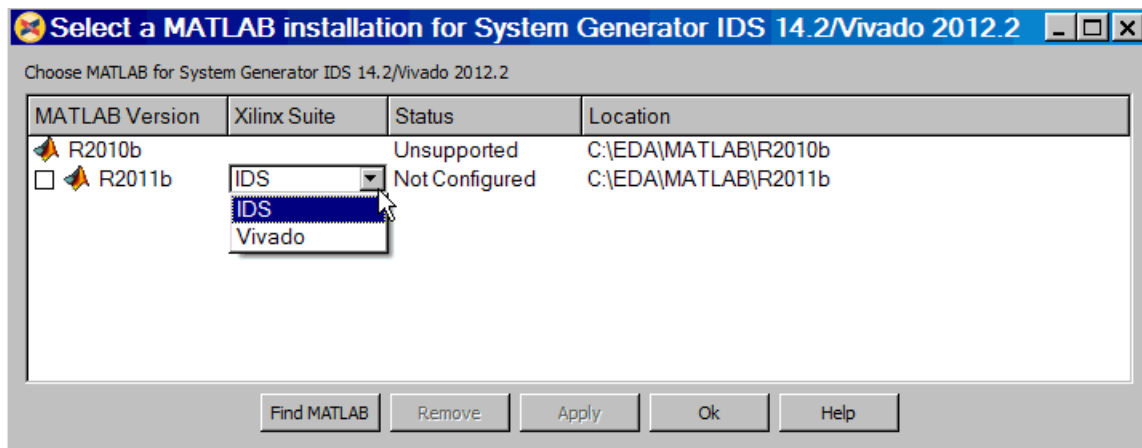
Select a MATLAB installation for System Generator IDS 14.2/Vivado 2012.2

Choose MATLAB for System Generator IDS 14.2/Vivado 2012.2

| MATLAB Version | Xilinx Suite | Status | Location |
|---|---|---|---|
| R2010b | | Unsupported | C:\EDA\MATLAB\R2010b |
| R2011b | IDS | Not Configured | C:\EDA\MATLAB\R2011b |

IDS
Vivado

Find MATLAB Remove Apply Ok Help